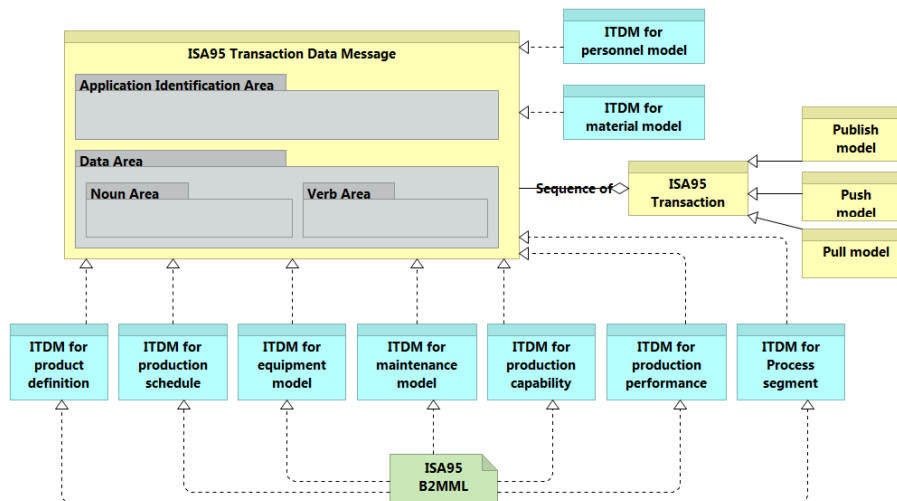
ISA95 Transaction Data Message

Application Identification Area

Data Area

Noun Area

Verb Area

ITDM for personnel model

ITDM for material model

Sequence of

ISA95 Transaction

Publish model

Push model

Pull model

ITDM for product definition

ITDM for production schedule

ITDM for equipment model

ITDM for maintenance model

ITDM for production capability

ITDM for production performance

ITDM for Process segment

ISA95 B2MML